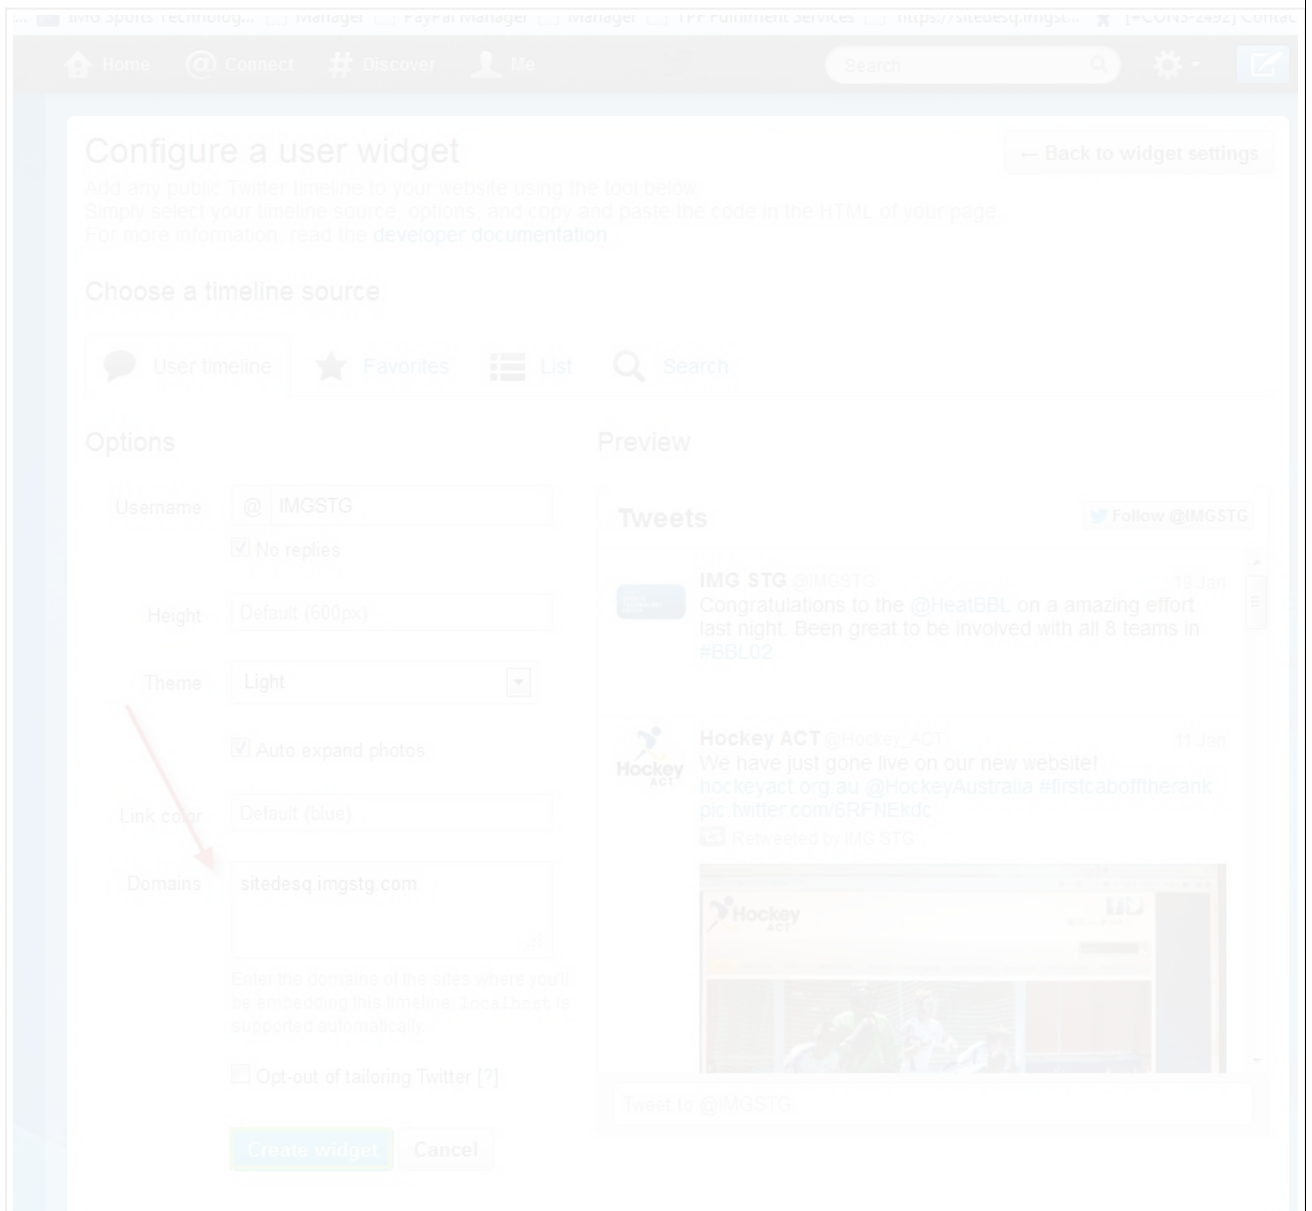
IMG Sports Technolog... Manager PayPal Manager Manager TPP Fulfilment Services https://sitedesq.imgst... [#CONS-2492] Contac

Home Connect Discover Me Search

Configure a user widget

← Back to widget settings

Add any public Twitter timeline to your website using the tool below. Simply select your timeline source, options, and copy and paste the code in the HTML of your page. For more information, read the developer documentation.

Choose a timeline source

User timeline Favorites List Search

Options

Username @ IMGSTG

No replies

Height Default (600px)

Theme Light

Auto expand photos

Link color Default (blue)

Domains sitedesq.imgstg.com

Enter the domains of the sites where you'll be embedding this timeline. localhost is supported automatically.

Opt-out of tailoring Twitter [?]

Create widget Cancel

Preview

Tweets

Follow @IMGSTG

IMG STG @IMGSTG 19 Jan
Congratulations to the @HeatBBL on a amazing effort last night. Been great to be involved with all 8 teams in #BBL02

Hockey ACT @Hockey_ACT 11 Jan
We have just gone live on our new website! hockeyact.org.au @HockeyAustralia #firstcabofftherank pic.twitter.com/6RFNEkdc
Retweeted by IMG STG

Hockey ACT

Tweet to @IMGSTG